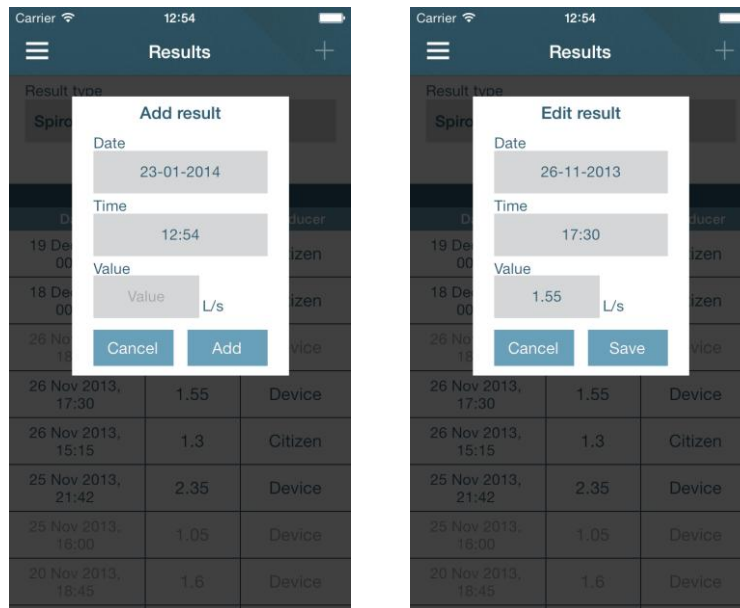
Carrier
12:54
Results
+
Result type
Spiro
Add result
Date
23-01-2014
Time
12:54
Value
Value
L/s
Cancel
Add
D
ducer
19 De
00
tizen
18 De
00
tizen
26 No
18
vice

| | | |
|---|---|---|
| 26 Nov 2013, 17:30 | 1.55 | Device |
| 26 Nov 2013, 15:15 | 1.3 | Citizen |
| 25 Nov 2013, 21:42 | 2.35 | Device |
| 25 Nov 2013, 16:00 | 1.05 | Device |
| 20 Nov 2013, 18:45 | 1.6 | Device |

Carrier
12:54
Results
+
Result type
Spiro
Edit result
Date
26-11-2013
Time
17:30
Value
1.55
L/s
Cancel
Save
D
ducer
19 De
00
izen
18 De
00
izen
26 No
vice

| | | |
|---|---|---|
| 26 Nov 2013, 17:30 | 1.55 | Device |
| 26 Nov 2013, 15:15 | 1.3 | Citizen |
| 25 Nov 2013, 21:42 | 2.35 | Device |
| 25 Nov 2013, 16:00 | 1.05 | Device |
| 20 Nov 2013, 18:45 | 1.6 | Device |